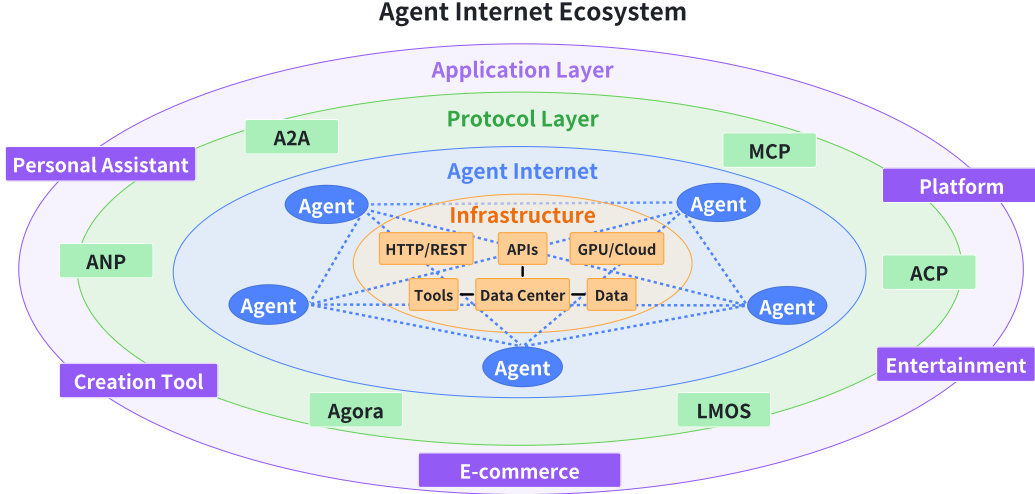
Agent Internet Ecosystem

Application Layer

Protocol Layer

A2A

MCP

Personal Assistant

Platform

Agent Internet

Agent

Agent

Infrastructure

HTTP/REST

APIs

GPU/Cloud

ANP

ACP

Agent

Tools

Data Center

Data

Agent

Agent

Creation Tool

Entertainment

Agora

LMOS

E-commerce